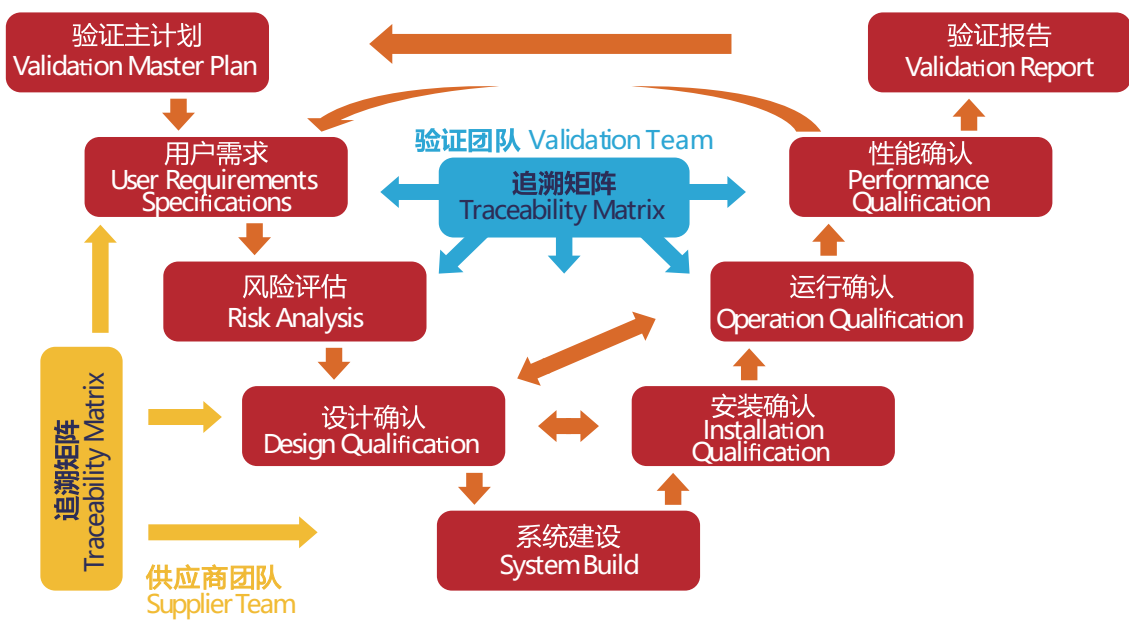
验证主计划
Validation Master Plan

验证报告
Validation Report

用户需求
User Requirements Specifications

验证团队 Validation Team

追溯矩阵
Traceability Matrix

性能确认
Performance Qualification

风险评估
Risk Analysis

运行确认
Operation Qualification

追溯矩阵
Traceability Matrix

设计确认
Design Qualification

安装确认
Installation Qualification

系统建设
System Build

供应商团队
Supplier Team